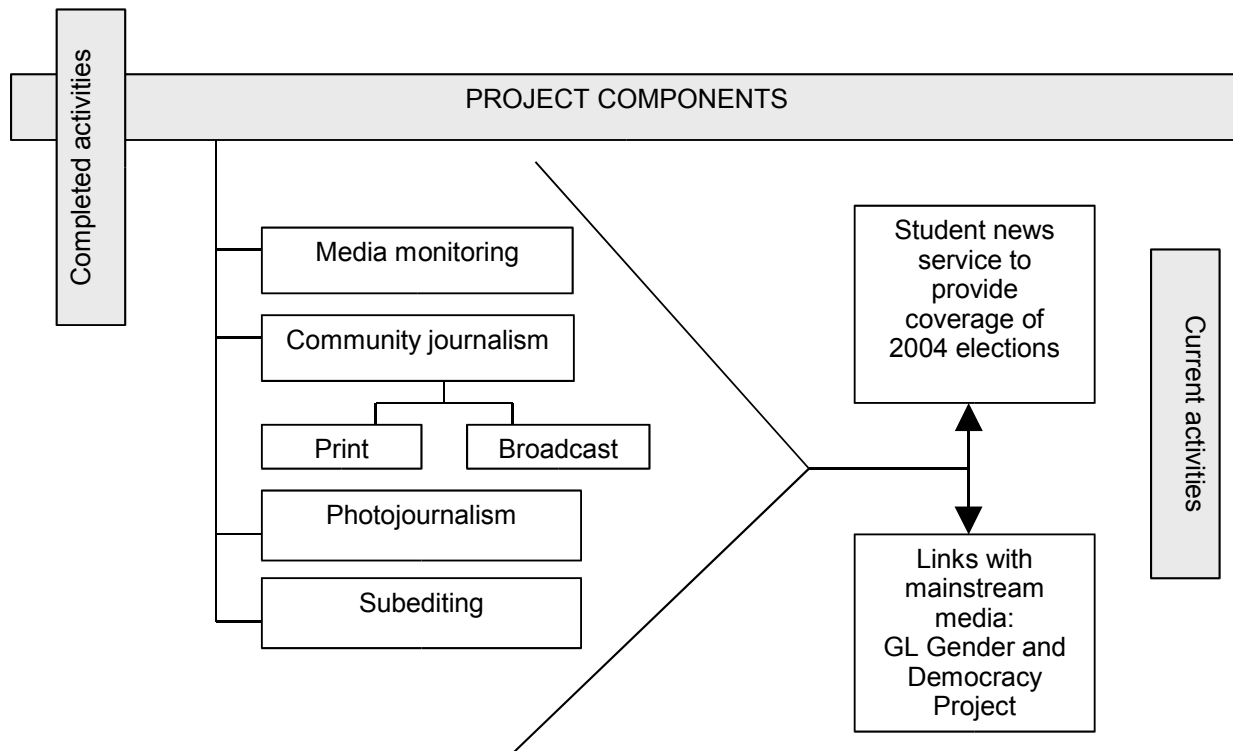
Completed activities

PROJECT COMPONENTS

Media monitoring

Community journalism

Print

Broadcast

Photojournalism

Subediting

Student news service to provide coverage of 2004 elections

Links with mainstream media: GL Gender and Democracy Project

Current activities